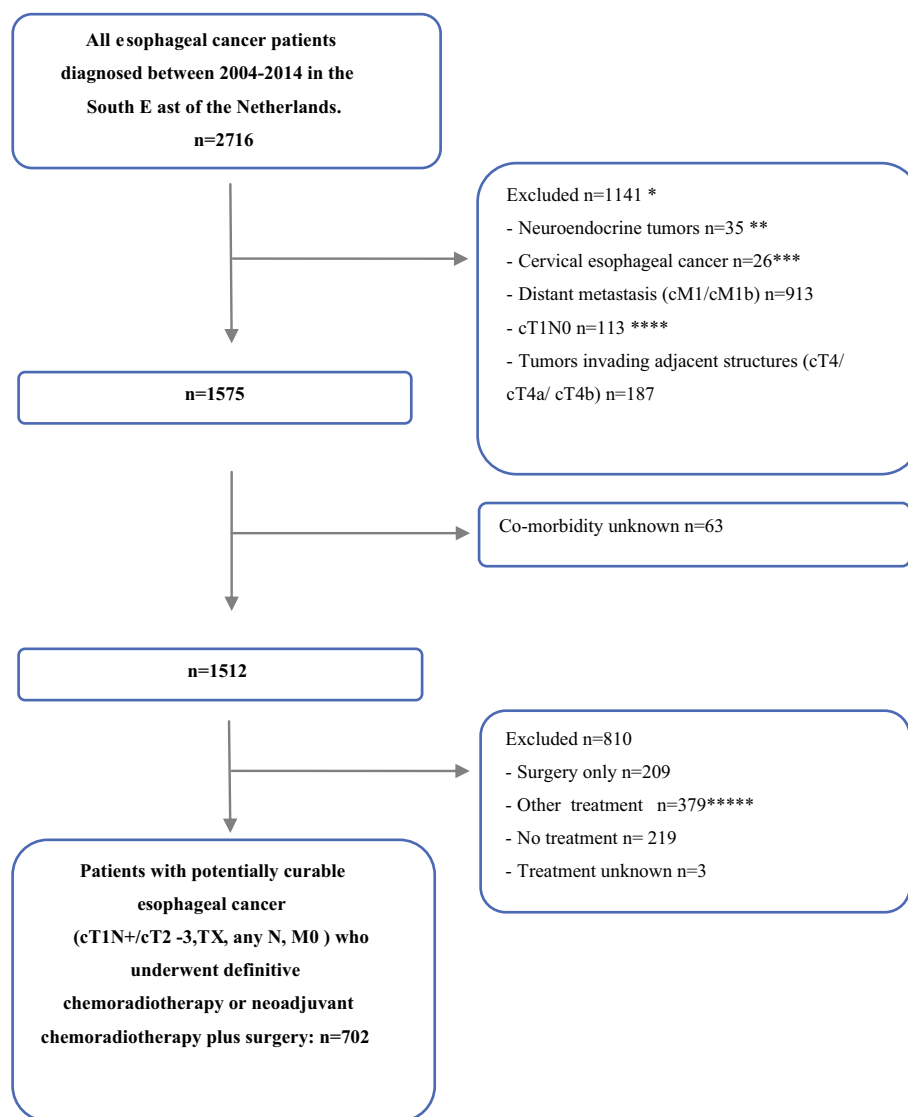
All e sophageal cancer patients diagnosed between 2004-2014 in the South E ast of the Netherlands.
n=2716

Excluded n=1141 *
- Neuroendocrine tumors n=35 **
- Cervical esophageal cancer n=26***
- Distant metastasis (cM1/cM1b) n=913
- cT1N0 n=113 ****
- Tumors invading adjacent structures (cT4/ cT4a/ cT4b) n=187

n=1575

Co-morbidity unknown n=63

n=1512

Excluded n=810
- Surgery only n=209
- Other treatment n=379*****
- No treatment n= 219
- Treatment unknown n=3

Patients with potentially curable esophageal cancer (cT1N+/cT2 -3,TX, any N, M0 ) who underwent definitive chemoradiotherapy or neoadjuvant chemoradiotherapy plus surgery: n=702